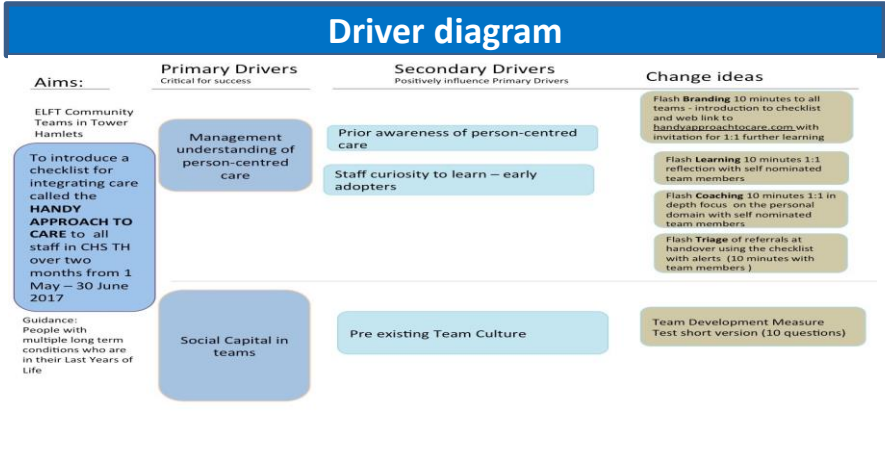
Driver diagram

Aims:

ELFT Community Teams in Tower Hamlets

To introduce a checklist for integrating care called the **HANDY APPROACH TO CARE** to all staff in CHS TH over two months from 1 May – 30 June 2017

Guidance:
People with multiple long term conditions who are in their Last Years of Life

Primary Drivers
Critical for success

Management understanding of person-centred care

Social Capital in teams

Secondary Drivers
Positively influence Primary Drivers

Prior awareness of person-centred care

Staff curiosity to learn – early adopters

Pre existing Team Culture

Change ideas

Flash **Branding** 10 minutes to all teams - introduction to checklist and web link to handyapproachtocare.com with invitation for 1:1 further learning

Flash **Learning** 10 minutes 1:1 reflection with self nominated team members

Flash **Coaching** 10 minutes 1:1 in depth focus on the personal domain with self nominated team members

Flash **Triage** of referrals at handover using the checklist with alerts (10 minutes with team members )

Team Development Measure Test short version (10 questions)